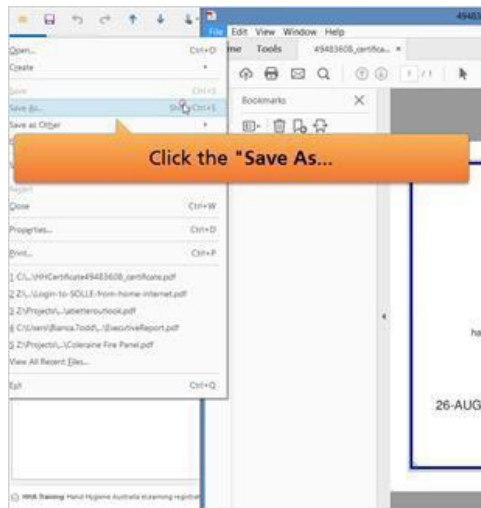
File Edit View Window Help
me Tools 49483608_certifica... ×
4948

Open... Ctrl+O
Create
Save Ctrl+S
Save As... Shift+Ctrl+S
Save as Other
Revert
Close Ctrl+W
Properties... Ctrl+D
Print... Ctrl+P
1 C:\...\HHCertificate49483608_certificate.pdf
2 Z:\...\Login-to-SOLLE-from-home-internet.pdf
3 Z:\Projects\...\abetteroutlook.pdf
4 C:\Users\Bianca.Todd\...\ExecutiveReport.pdf
5 Z:\Projects\...\Coleraine Fire Panel.pdf
View All Recent Files...
Exit Ctrl+Q

Bookmarks

Click the "Save As...

ha

26-AUG

HHA Training Hand Hygiene Australia eLearning registrat